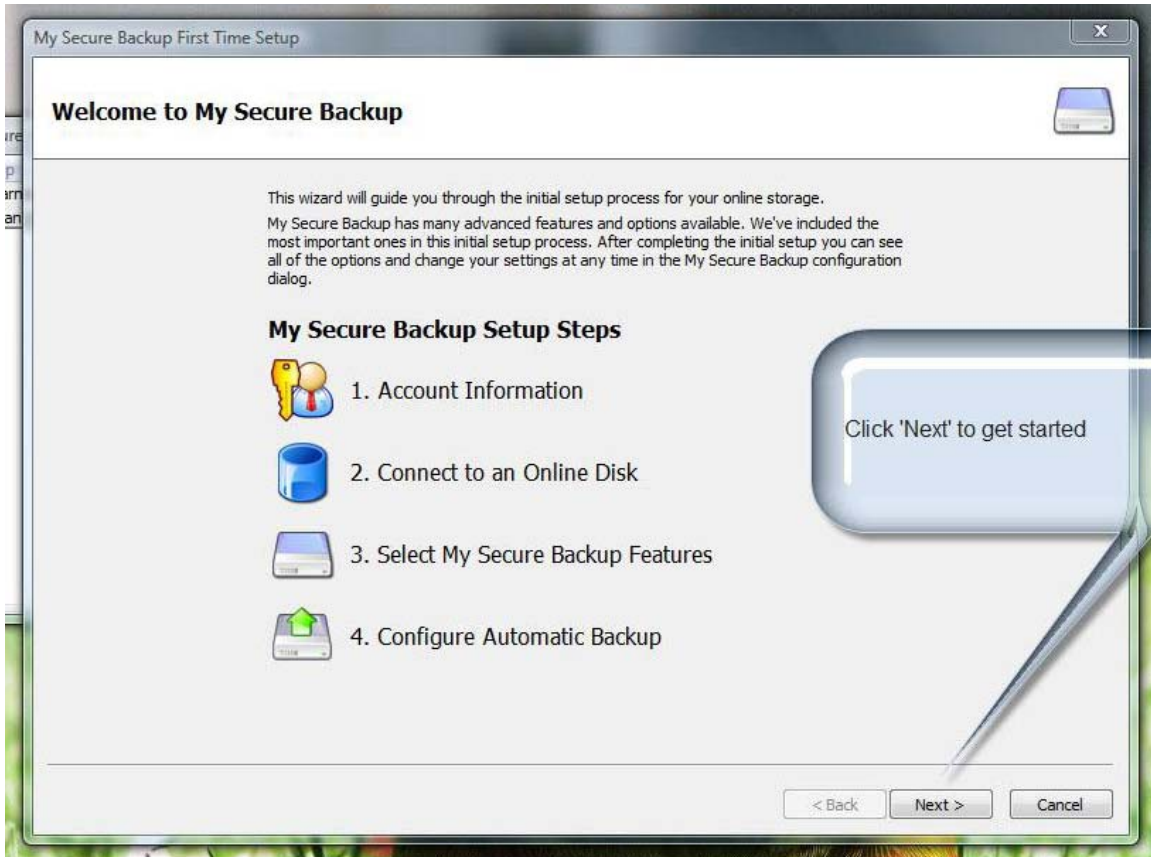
My Secure Backup First Time Setup

Welcome to My Secure Backup

This wizard will guide you through the initial setup process for your online storage.

My Secure Backup has many advanced features and options available. We've included the most important ones in this initial setup process. After completing the initial setup you can see all of the options and change your settings at any time in the My Secure Backup configuration dialog.

My Secure Backup Setup Steps

1. Account Information

2. Connect to an Online Disk

3. Select My Secure Backup Features

4. Configure Automatic Backup

Click 'Next' to get started

< Back

Next >

Cancel